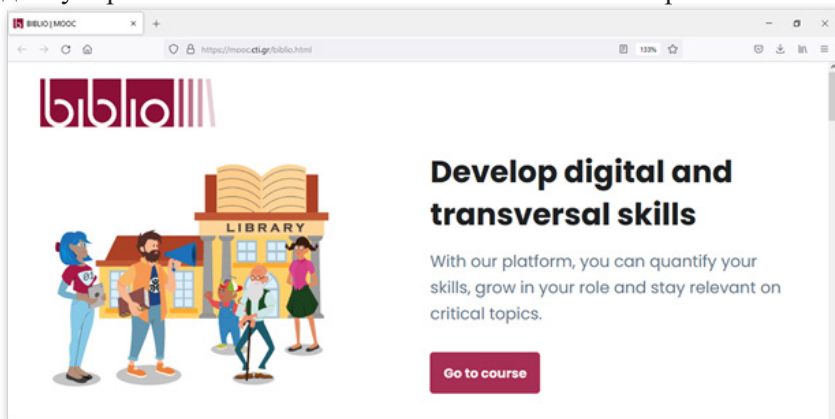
BIBLIO | MOOC

https://mooc.cti.gr/biblio.html

133%

biblio

LIBRARY

Develop digital and transversal skills

With our platform, you can quantify your skills, grow in your role and stay relevant on critical topics.

Go to course